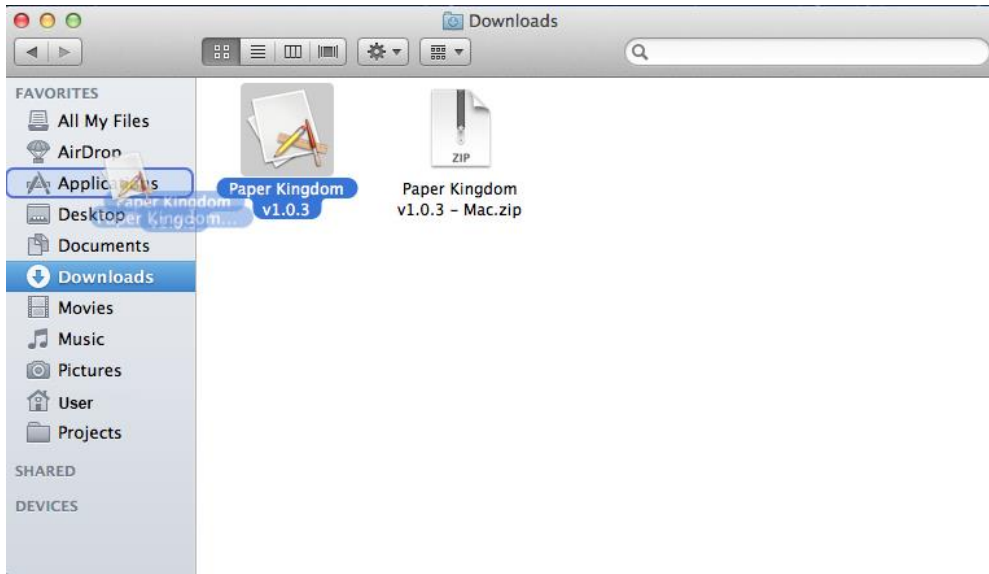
Downloads

FAVORITES
All My Files
AirDrop
Applications
Desktop
Documents
Downloads
Movies
Music
Pictures
User
Projects

SHARED

DEVICES

Paper Kingdom
Paper Kingdom...

Paper Kingdom v1.0.3

ZIP
Paper Kingdom v1.0.3 - Mac.zip